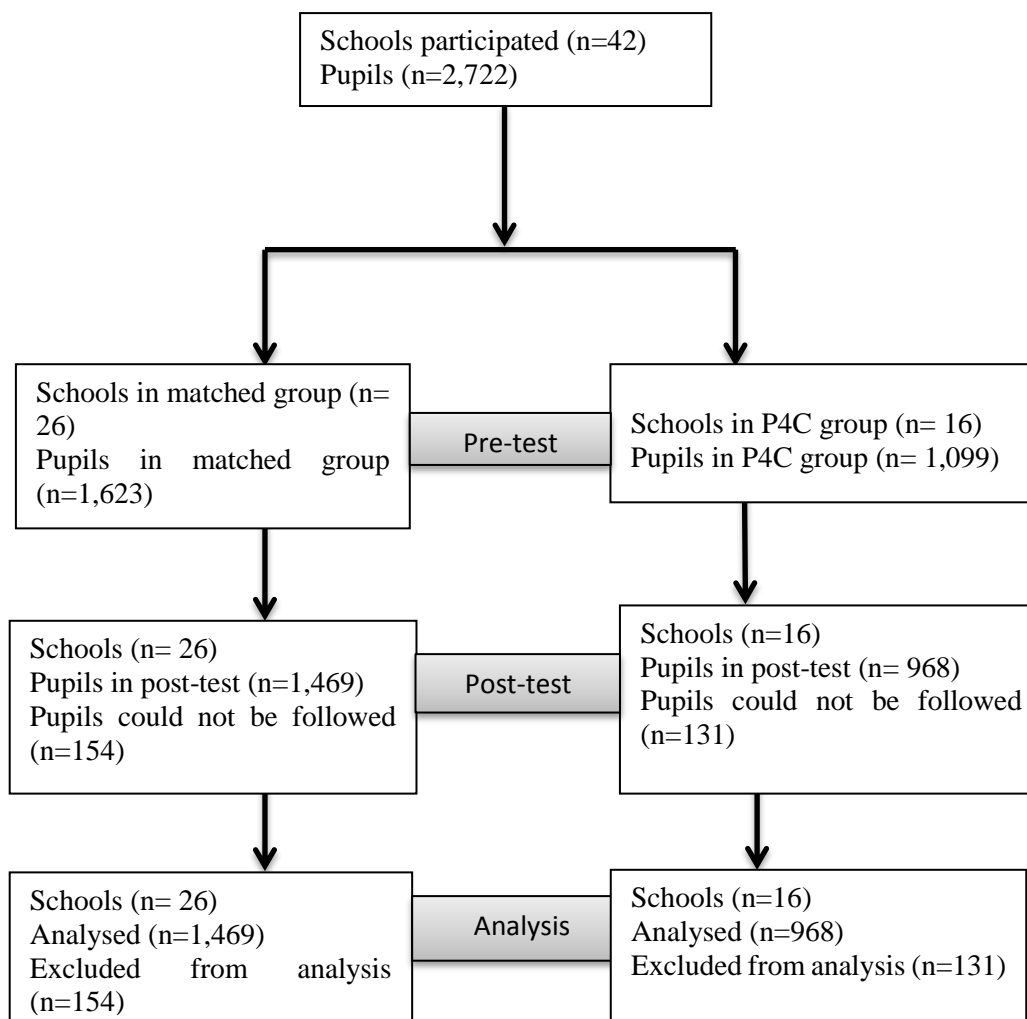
Schools participated (n=42)
Pupils (n=2,722)

Schools in matched group (n= 26)
Pupils in matched group (n=1,623)

Pre-test

Schools in P4C group (n= 16)
Pupils in P4C group (n= 1,099)

Schools (n= 26)
Pupils in post-test (n=1,469)
Pupils could not be followed (n=154)

Post-test

Schools (n=16)
Pupils in post-test (n= 968)
Pupils could not be followed (n=131)

Schools (n= 26)
Analysed (n=1,469)
Excluded from analysis (n=154)

Analysis

Schools (n=16)
Analysed (n=968)
Excluded from analysis (n=131)